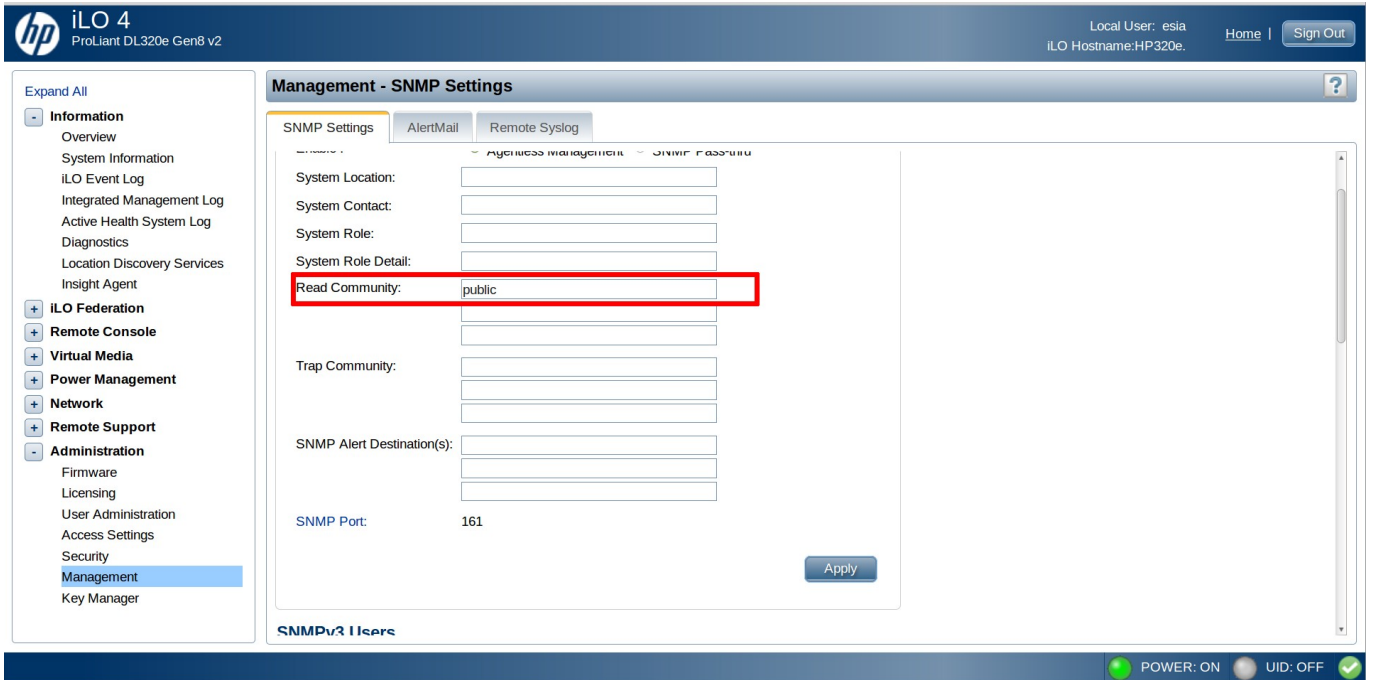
hp iLO 4
ProLiant DL320e Gen8 v2

Local User: esia
iLO Hostname:HP320e.

Home | Sign Out

Expand All
- Information
Overview
System Information
iLO Event Log
Integrated Management Log
Active Health System Log
Diagnostics
Location Discovery Services
Insight Agent
+ iLO Federation
+ Remote Console
+ Virtual Media
+ Power Management
+ Network
+ Remote Support
- Administration
Firmware
Licensing
User Administration
Access Settings
Security
Management
Key Manager

Management - SNMP Settings

?

SNMP Settings | AlertMail | Remote Syslog

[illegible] Agentless Management SNMP Pass-thru

System Location:
System Contact:
System Role:
System Role Detail:
Read Community: public
Trap Community:
SNMP Alert Destination(s):
SNMP Port: 161

Apply

SNMPv3 Users

POWER: ON UID: OFF